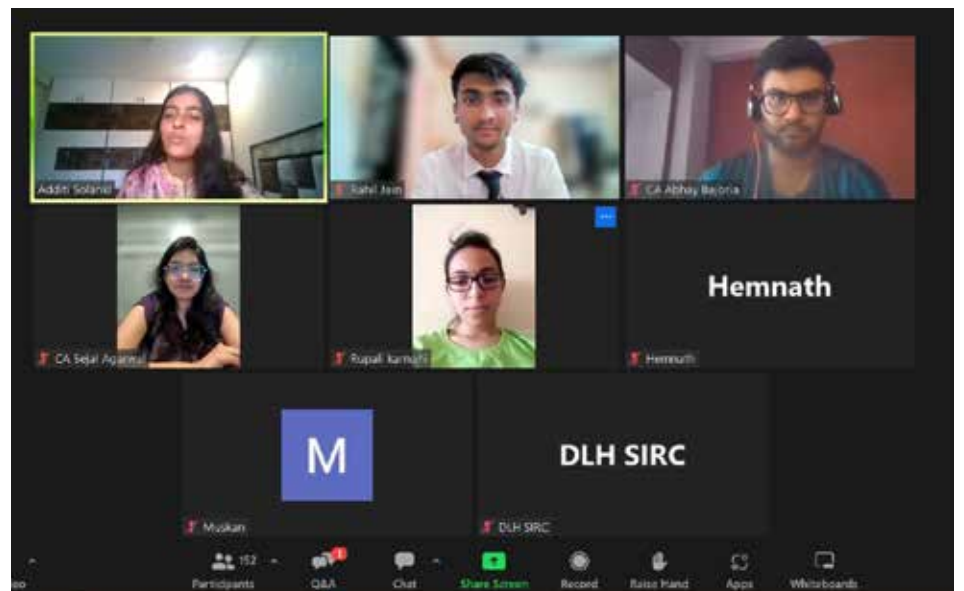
Additi Solanki

Rahul Jain

CA Abhay Bajoria

CA Sejal Agarwal

Rupali Karnani

Hemnath

Hemnath

M

Muskan

DLH SIRC

DLH SIRC

152

Participants

Q&A

Chat

Share Screen

Record

Raise Hand

Apps

Whiteboards